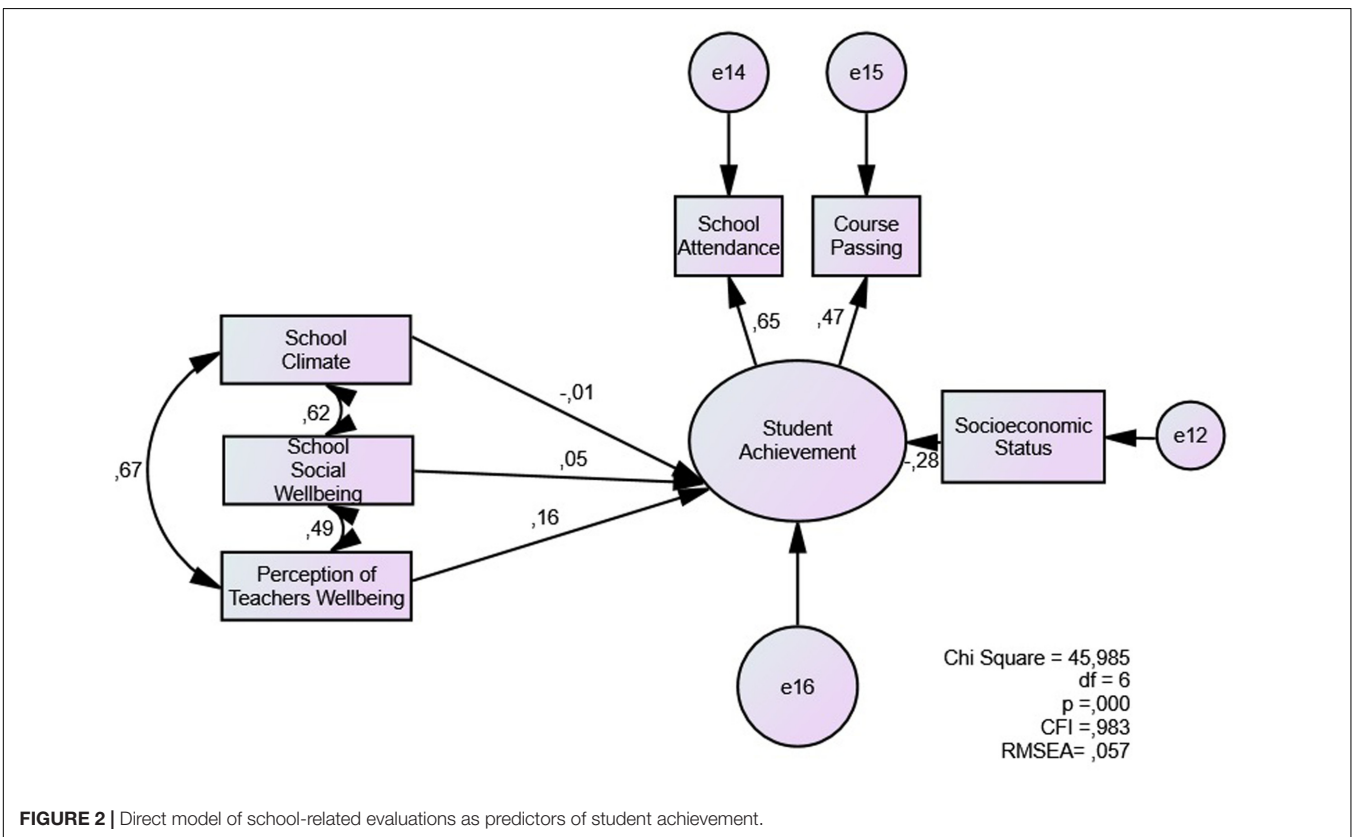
e14

e15

School Attendance

Course Passing

,65

,47

School Climate

-,01

,62

Student Achievement

Socioeconomic Status

e12

School Social Wellbeing

,05

-,28

,67

,49

,16

Perception of Teachers Wellbeing

e16

Chi Square = 45,985
df = 6
p =,000
CFI =,983
RMSEA= ,057

**FIGURE 2 |** Direct model of school-related evaluations as predictors of student achievement.